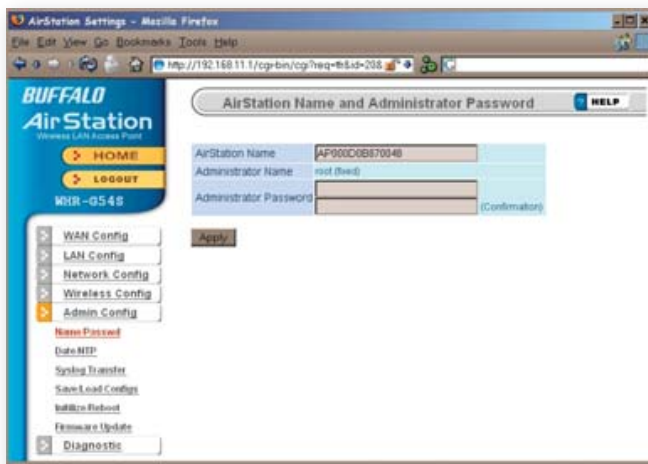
AirStation Settings - Mozilla Firefox

File Edit View Go Bookmarks Tools Help

http://192.168.11.1/cgi-bin/cgi?req=frm&id=208

BUFFALO
AirStation
Wireless LAN Access Point

HOME
LOGOUT
WHR-G54S

WAN Config
LAN Config
Network Config
Wireless Config
Admin Config
Name Passwd
Date NTP
Syslog Transfer
Save/Load Configs
Initilize Reboot
Firmware Update
Diagnostic

AirStation Name and Administrator Password

HELP

| AirStation Name | AP000D0B870048 |
|---|---|
| Administrator Name | root (fixed) |
| Administrator Password | (Confirmation) |

Apply